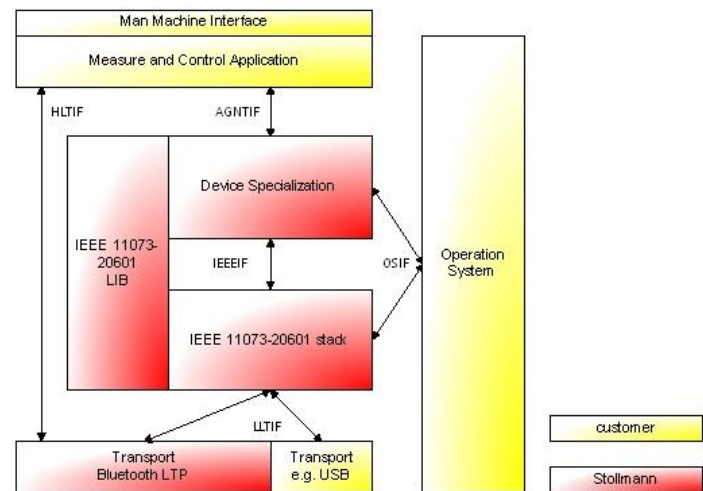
Man Machine Interface

Measure and Control Application

HLTIF

AGNTIF

IEEE 11073-20601 LIB

Device Specialization

IEEEIF

OSIF

Operation System

IEEE 11073-20601 stack

LLTIF

Transport Bluetooth LTP

Transport e.g. USB

customer

Stollmann